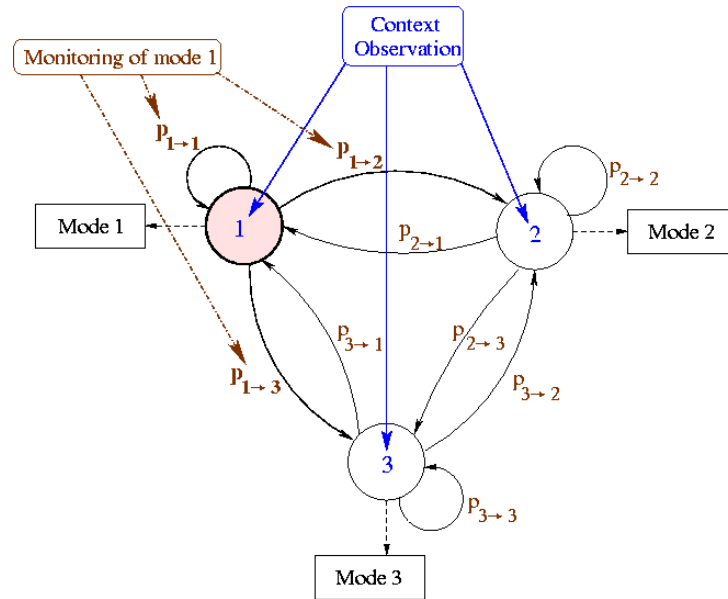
Context Observation

Monitoring of mode 1

$p_{1\to 1}$

$p_{1\to 2}$

$p_{2\to 2}$

Mode 1

1

$p_{2\to 1}$

2

Mode 2

$p_{3\to 1}$

$p_{2\to 3}$

$p_{1\to 3}$

$p_{3\to 2}$

3

$p_{3\to 3}$

Mode 3